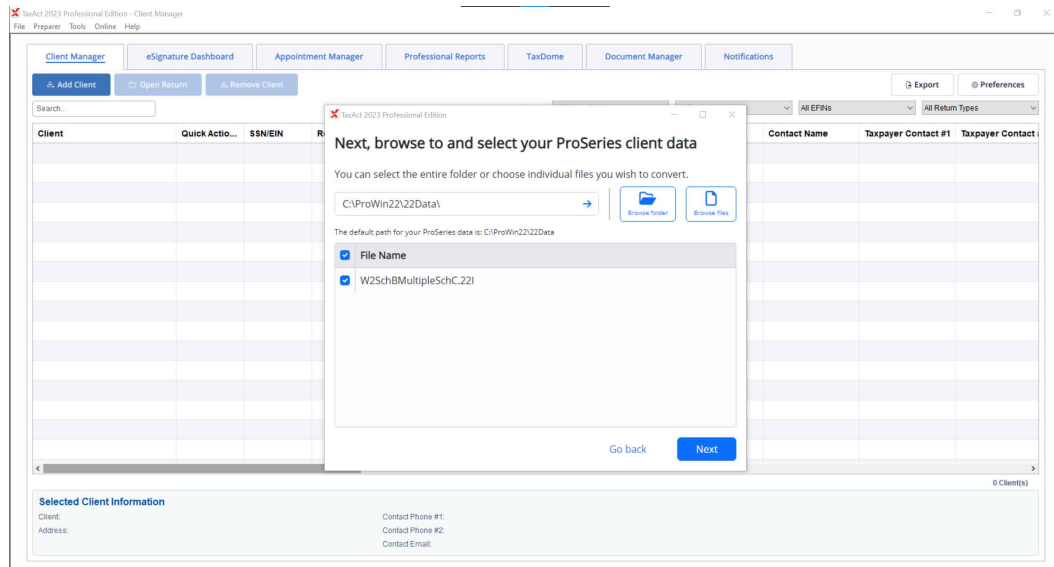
TaxAct 2023 Professional Edition - Client Manager
File Preparer Tools Online Help

Client Manager | eSignature Dashboard | Appointment Manager | Professional Reports | TaxDome | Document Manager | Notifications

Add Client | Open Return | Remove Client

Export | Preferences

Search...

All EFINs | All Return Types

| Client | Quick Actio... | SSN/EIN | Re | Contact Name | Taxpayer Contact #1 | Taxpayer Contact |
|---|---|---|---|---|---|---|

0 Client(s)

Selected Client Information
Client:
Address:
Contact Phone #1:
Contact Phone #2:
Contact Email:

TaxAct 2023 Professional Edition

Next, browse to and select your ProSeries client data

You can select the entire folder or choose individual files you wish to convert.

C:\ProWin22\22Data\

Browse folder | Browse files

The default path for your ProSeries data is: C:\ProWin22\22Data

File Name
W2SchBMultipleSchC.22I

Go back | Next